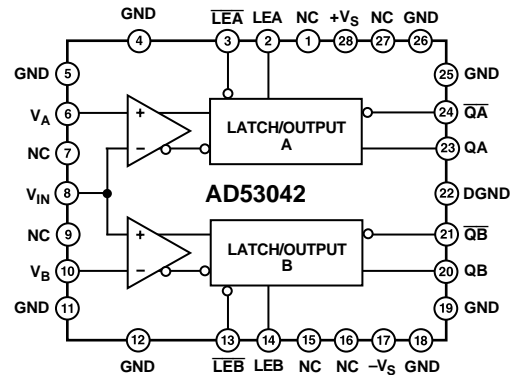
GND 4
$\overline{LEA}$ 3
LEA 2
NC 1
$+V_S$ 28
NC 27
GND 26

GND 5
$V_A$ 6
NC 7
$V_{IN}$ 8
NC 9
$V_B$ 10
GND 11

+
−
LATCH/OUTPUT A

AD53042

+
−
LATCH/OUTPUT B

25 GND
24 $\overline{QA}$
23 QA
22 DGND
21 $\overline{QB}$
20 QB
19 GND

12 GND
13 $\overline{LEB}$
14 LEB
15 NC
16 NC
17 $-V_S$
18 GND